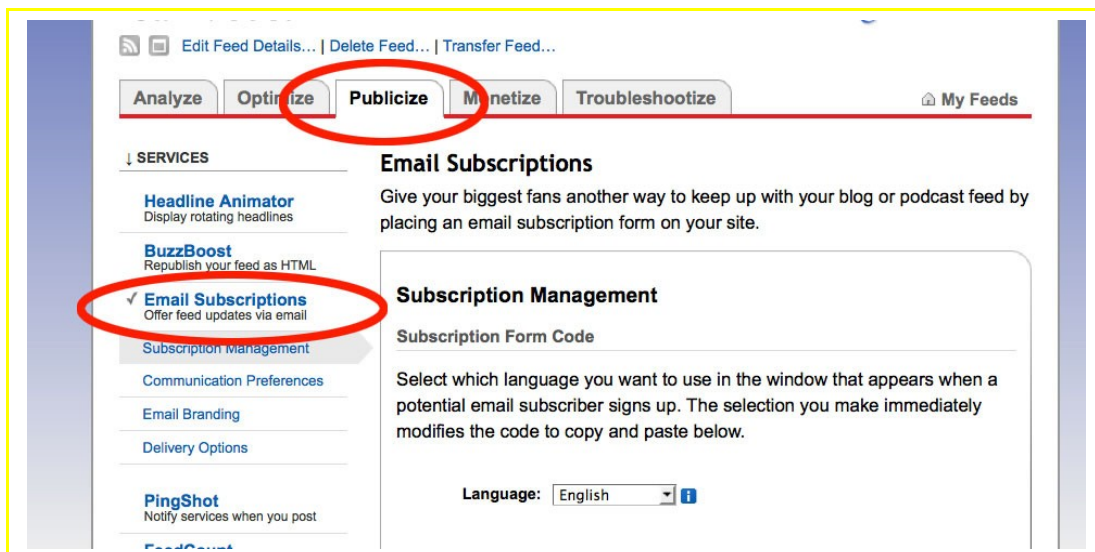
Edit Feed Details... | Delete Feed... | Transfer Feed...

Analyze Optimize Publicize Monetize Troubleshootize

My Feeds

↓ SERVICES

Headline Animator
Display rotating headlines

BuzzBoost
Republish your feed as HTML

✓ Email Subscriptions
Offer feed updates via email

Subscription Management

Communication Preferences

Email Branding

Delivery Options

PingShot
Notify services when you post

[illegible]

Email Subscriptions

Give your biggest fans another way to keep up with your blog or podcast feed by placing an email subscription form on your site.

Subscription Management

Subscription Form Code

Select which language you want to use in the window that appears when a potential email subscriber signs up. The selection you make immediately modifies the code to copy and paste below.

Language: English